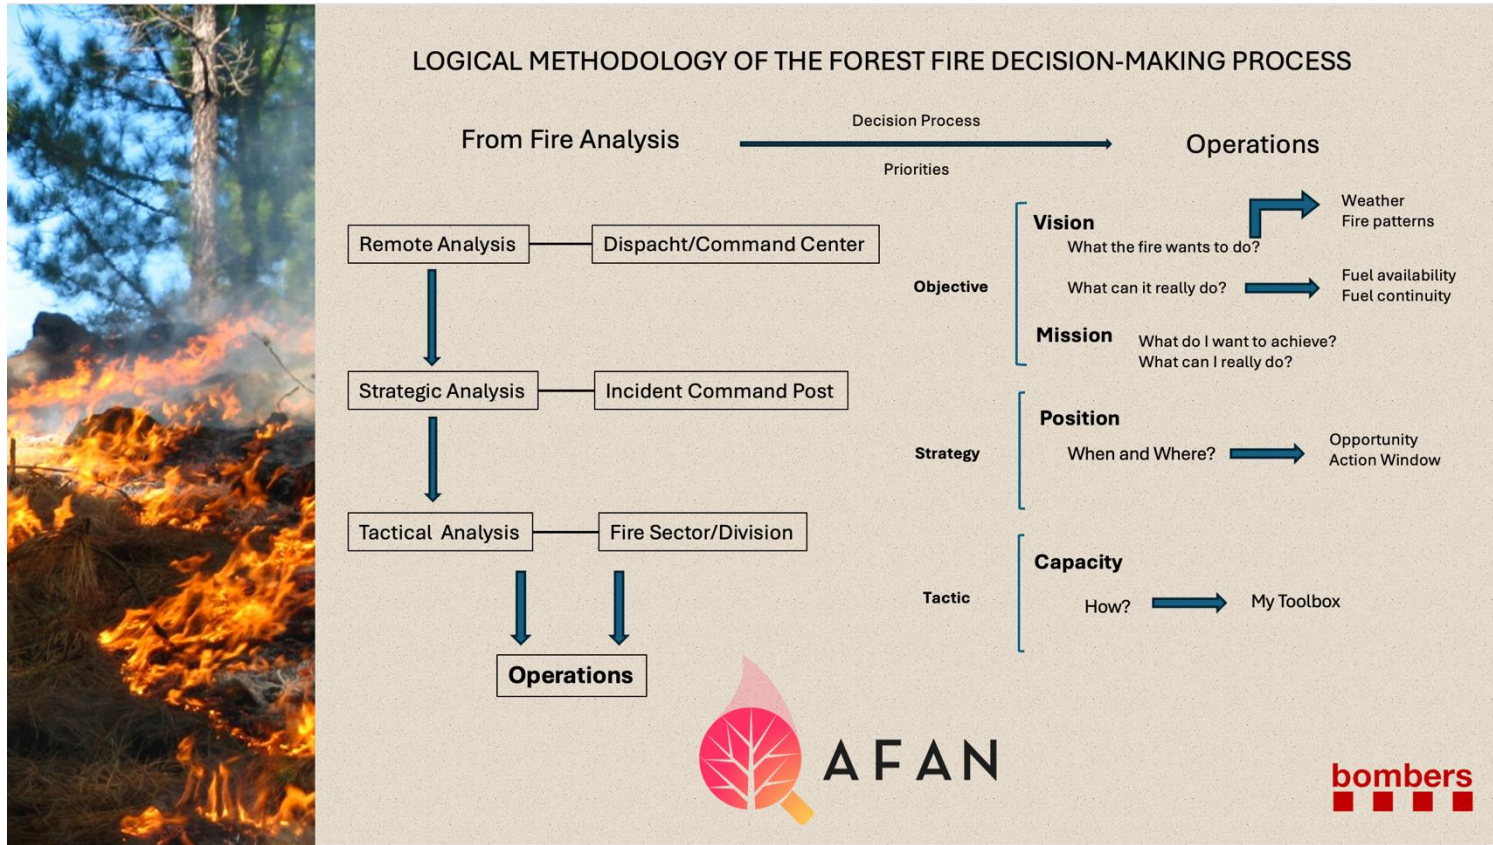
LOGICAL METHODOLOGY OF THE FOREST FIRE DECISION-MAKING PROCESS

From Fire Analysis

Decision Process

Priorities

Operations

Remote Analysis

Dispacht/Command Center

Strategic Analysis

Incident Command Post

Tactical Analysis

Fire Sector/Division

Operations

Objective

Vision

What the fire wants to do?

Weather
Fire patterns

What can it really do?

Fuel availability
Fuel continuity

Mission

What do I want to achieve?
What can I really do?

Strategy

Position

When and Where?

Opportunity
Action Window

Tactic

Capacity

How?

My Toolbox

AFAN

bombers